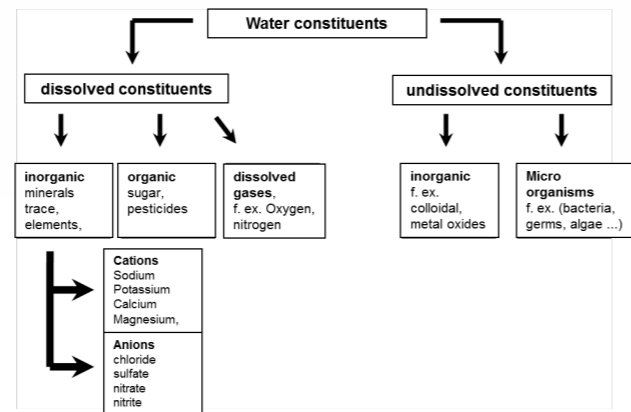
Water constituents

dissolved constituents

undissolved constituents

inorganic
minerals
trace,
elements,

organic
sugar,
pesticides

dissolved gases,
f. ex. Oxygen, nitrogen

inorganic
f. ex.
colloidal,
metal oxides

Micro organisms
f. ex. (bacteria, germs, algae ...)

Cations
Sodium
Potassium
Calcium
Magnesium,

Anions
chloride
sulfate
nitrate
nitrite